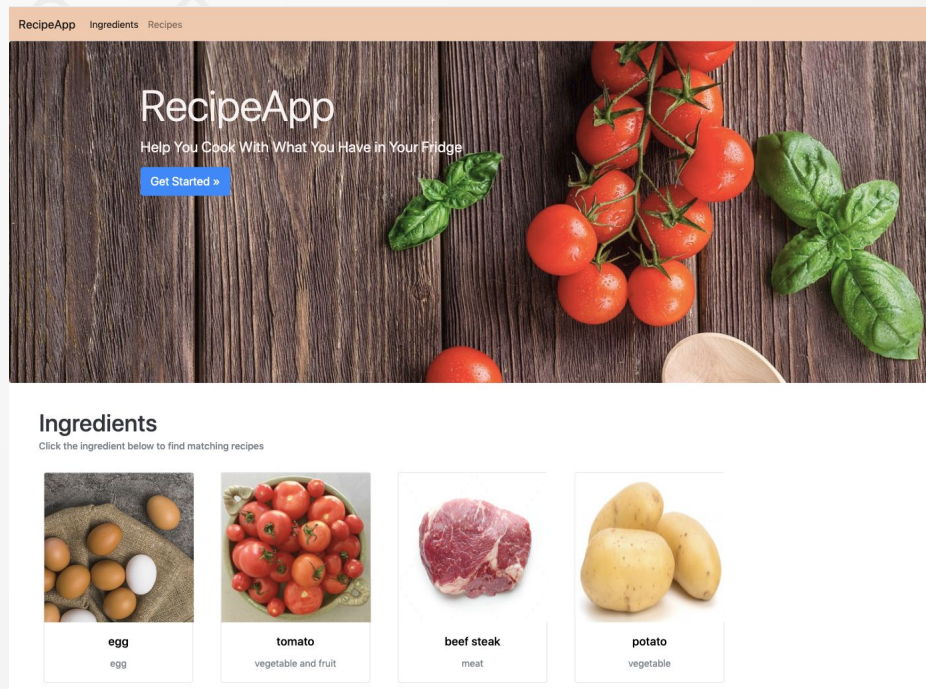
RecipeApp Ingredients Recipes

RecipeApp

Help You Cook With What You Have in Your Fridge

Get Started »

Ingredients

Click the ingredient below to find matching recipes

egg
egg

tomato
vegetable and fruit

beef steak
meat

potato
vegetable